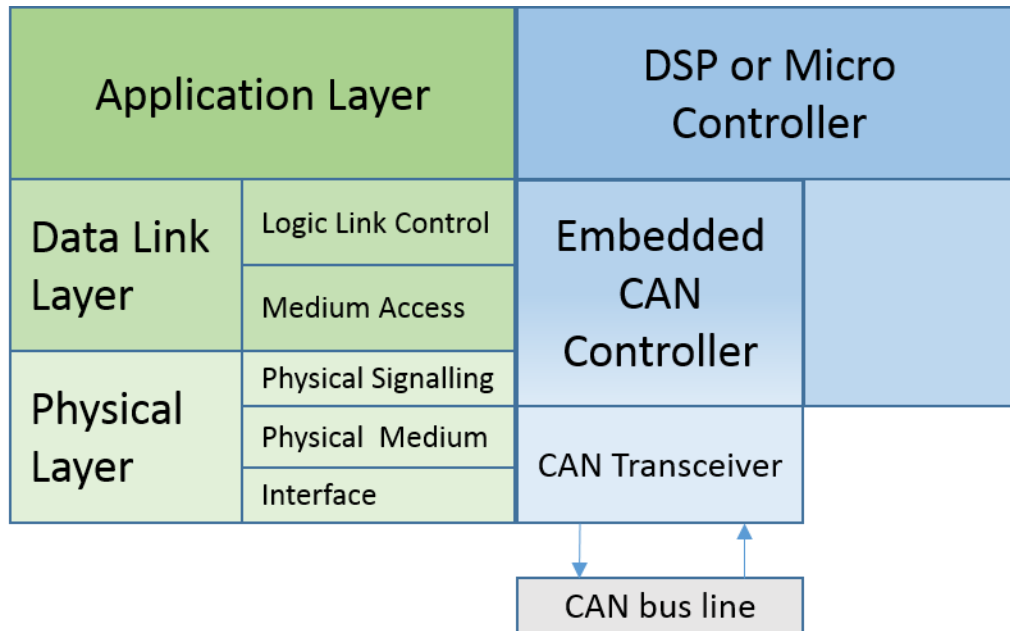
| Application Layer | | DSP or Micro Controller |
|---|---|---|
| Data Link Layer | Logic Link Control | Embedded CAN Controller |
| | Medium Access | |
| Physical Layer | Physical Signalling | |
| | Physical Medium | CAN Transceiver |
| | Interface | |

CAN bus line